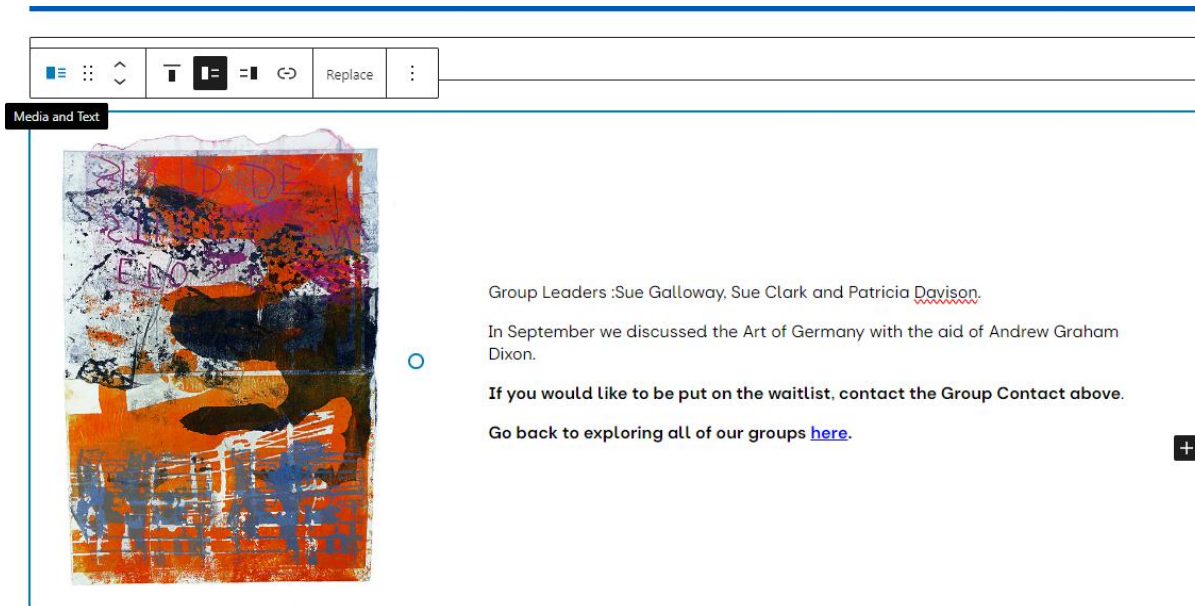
Replace

Media and Text

Group Leaders :Sue Galloway, Sue Clark and Patricia Davison.

In September we discussed the Art of Germany with the aid of Andrew Graham Dixon.

**If you would like to be put on the waitlist, contact the Group Contact above.**

**Go back to exploring all of our groups here.**